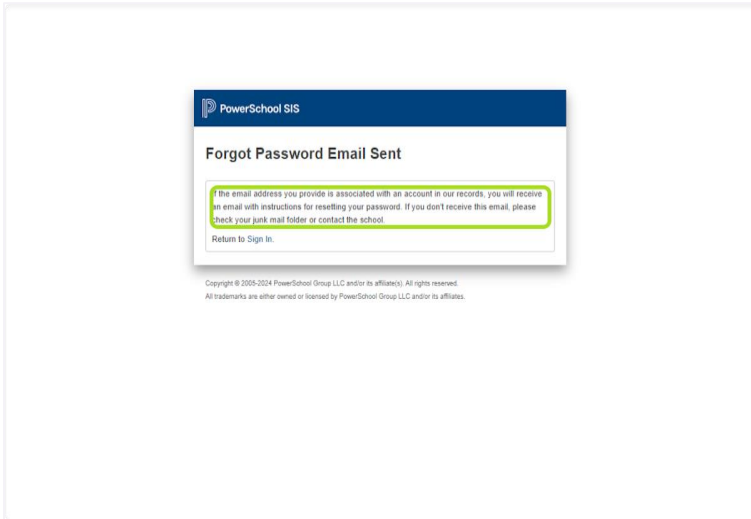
PowerSchool SIS

Forgot Password Email Sent

If the email address you provide is associated with an account in our records, you will receive an email with instructions for resetting your password. If you don't receive this email, please check your junk mail folder or contact the school.

Return to Sign In.

Copyright © 2005-2024 PowerSchool Group LLC and/or its affiliate(s). All rights reserved.
All trademarks are either owned or licensed by PowerSchool Group LLC and/or its affiliates.